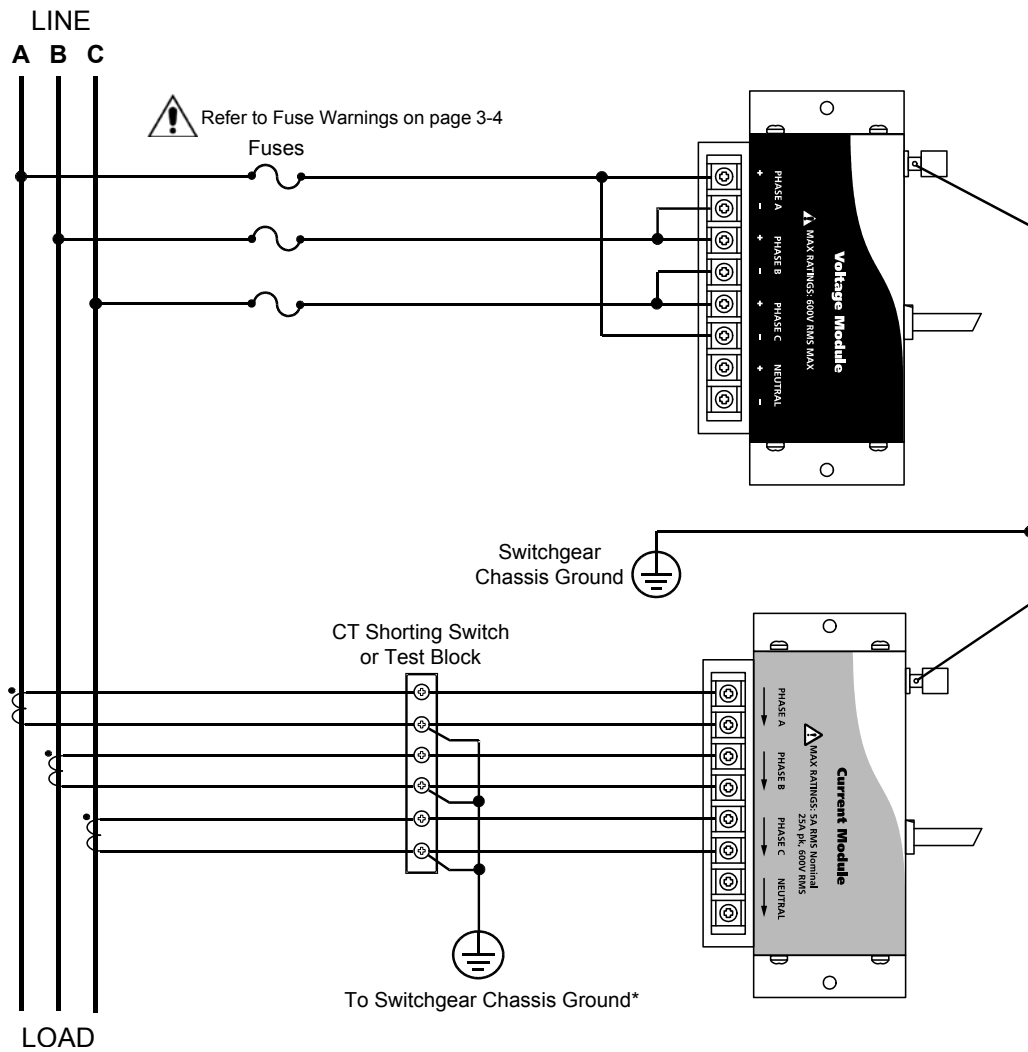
LINE
A B C

Refer to Fuse Warnings on page 3-4

Fuses

PHASE A + –
PHASE B + –
PHASE C + –
NEUTRAL + –
MAX RATINGS: 600V RMS MAX
Voltage Module

Switchgear Chassis Ground

CT Shorting Switch or Test Block

PHASE A
PHASE B
PHASE C
NEUTRAL
MAX RATINGS: 5A RMS Nominal 25A pk, 600V RMS
Current Module

To Switchgear Chassis Ground*

LOAD